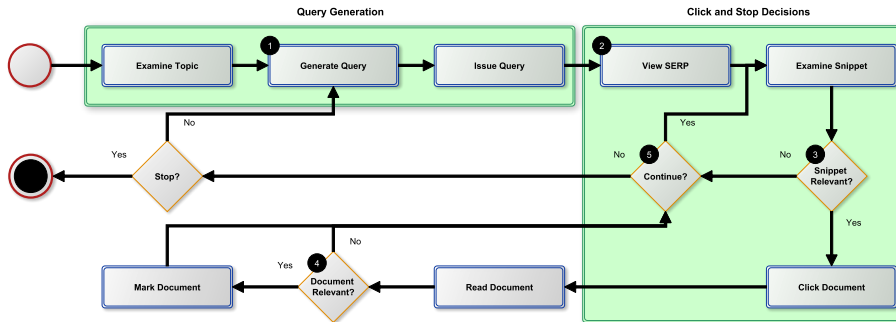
Query Generation

Click and Stop Decisions

Examine Topic

1

Generate Query

Issue Query

2

View SERP

Examine Snippet

No

Yes

Yes

Stop?

No

5

Continue?

No

3

Snippet Relevant?

Yes

No

Yes

4

Document Relevant?

Mark Document

Read Document

Click Document